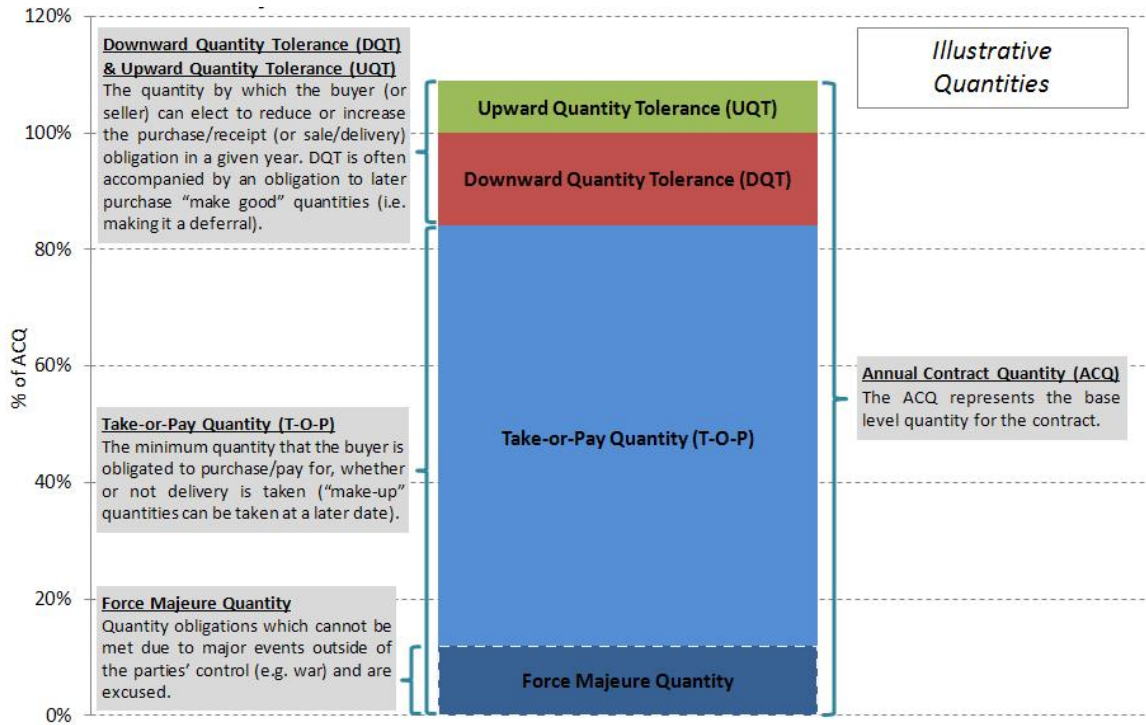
120%

100%

80%

60%

40%

20%

0%

% of ACQ

Downward Quantity Tolerance (DQT) & Upward Quantity Tolerance (UQT)
The quantity by which the buyer (or seller) can elect to reduce or increase the purchase/receipt (or sale/delivery) obligation in a given year. DQT is often accompanied by an obligation to later purchase "make good" quantities (i.e. making it a deferral).

Take-or-Pay Quantity (T-O-P)
The minimum quantity that the buyer is obligated to purchase/pay for, whether or not delivery is taken ("make-up" quantities can be taken at a later date).

Force Majeure Quantity
Quantity obligations which cannot be met due to major events outside of the parties' control (e.g. war) and are excused.

Upward Quantity Tolerance (UQT)

Downward Quantity Tolerance (DQT)

Take-or-Pay Quantity (T-O-P)

Force Majeure Quantity

Illustrative Quantities

Annual Contract Quantity (ACQ)
The ACQ represents the base level quantity for the contract.